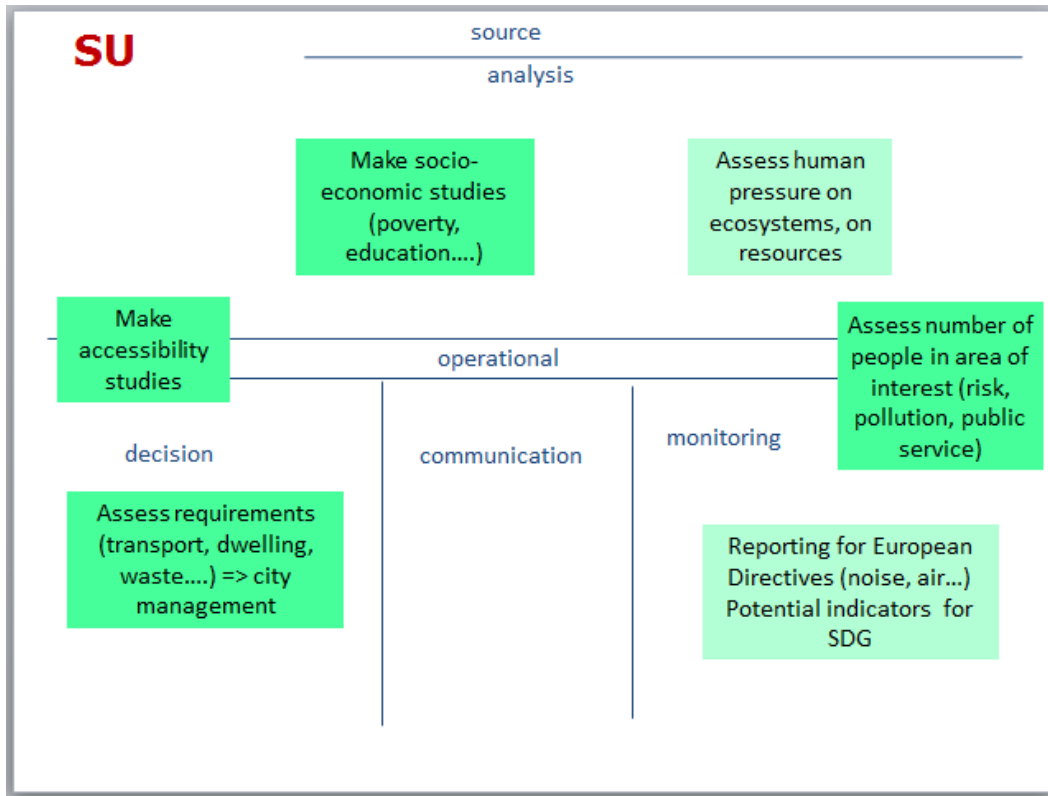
SU

source

analysis

Make socio-economic studies (poverty, education….)

Assess human pressure on ecosystems, on resources

Make accessibility studies

operational

Assess number of people in area of interest (risk, pollution, public service)

decision

communication

monitoring

Assess requirements (transport, dwelling, waste….) => city management

Reporting for European Directives (noise, air…) Potential indicators for SDG